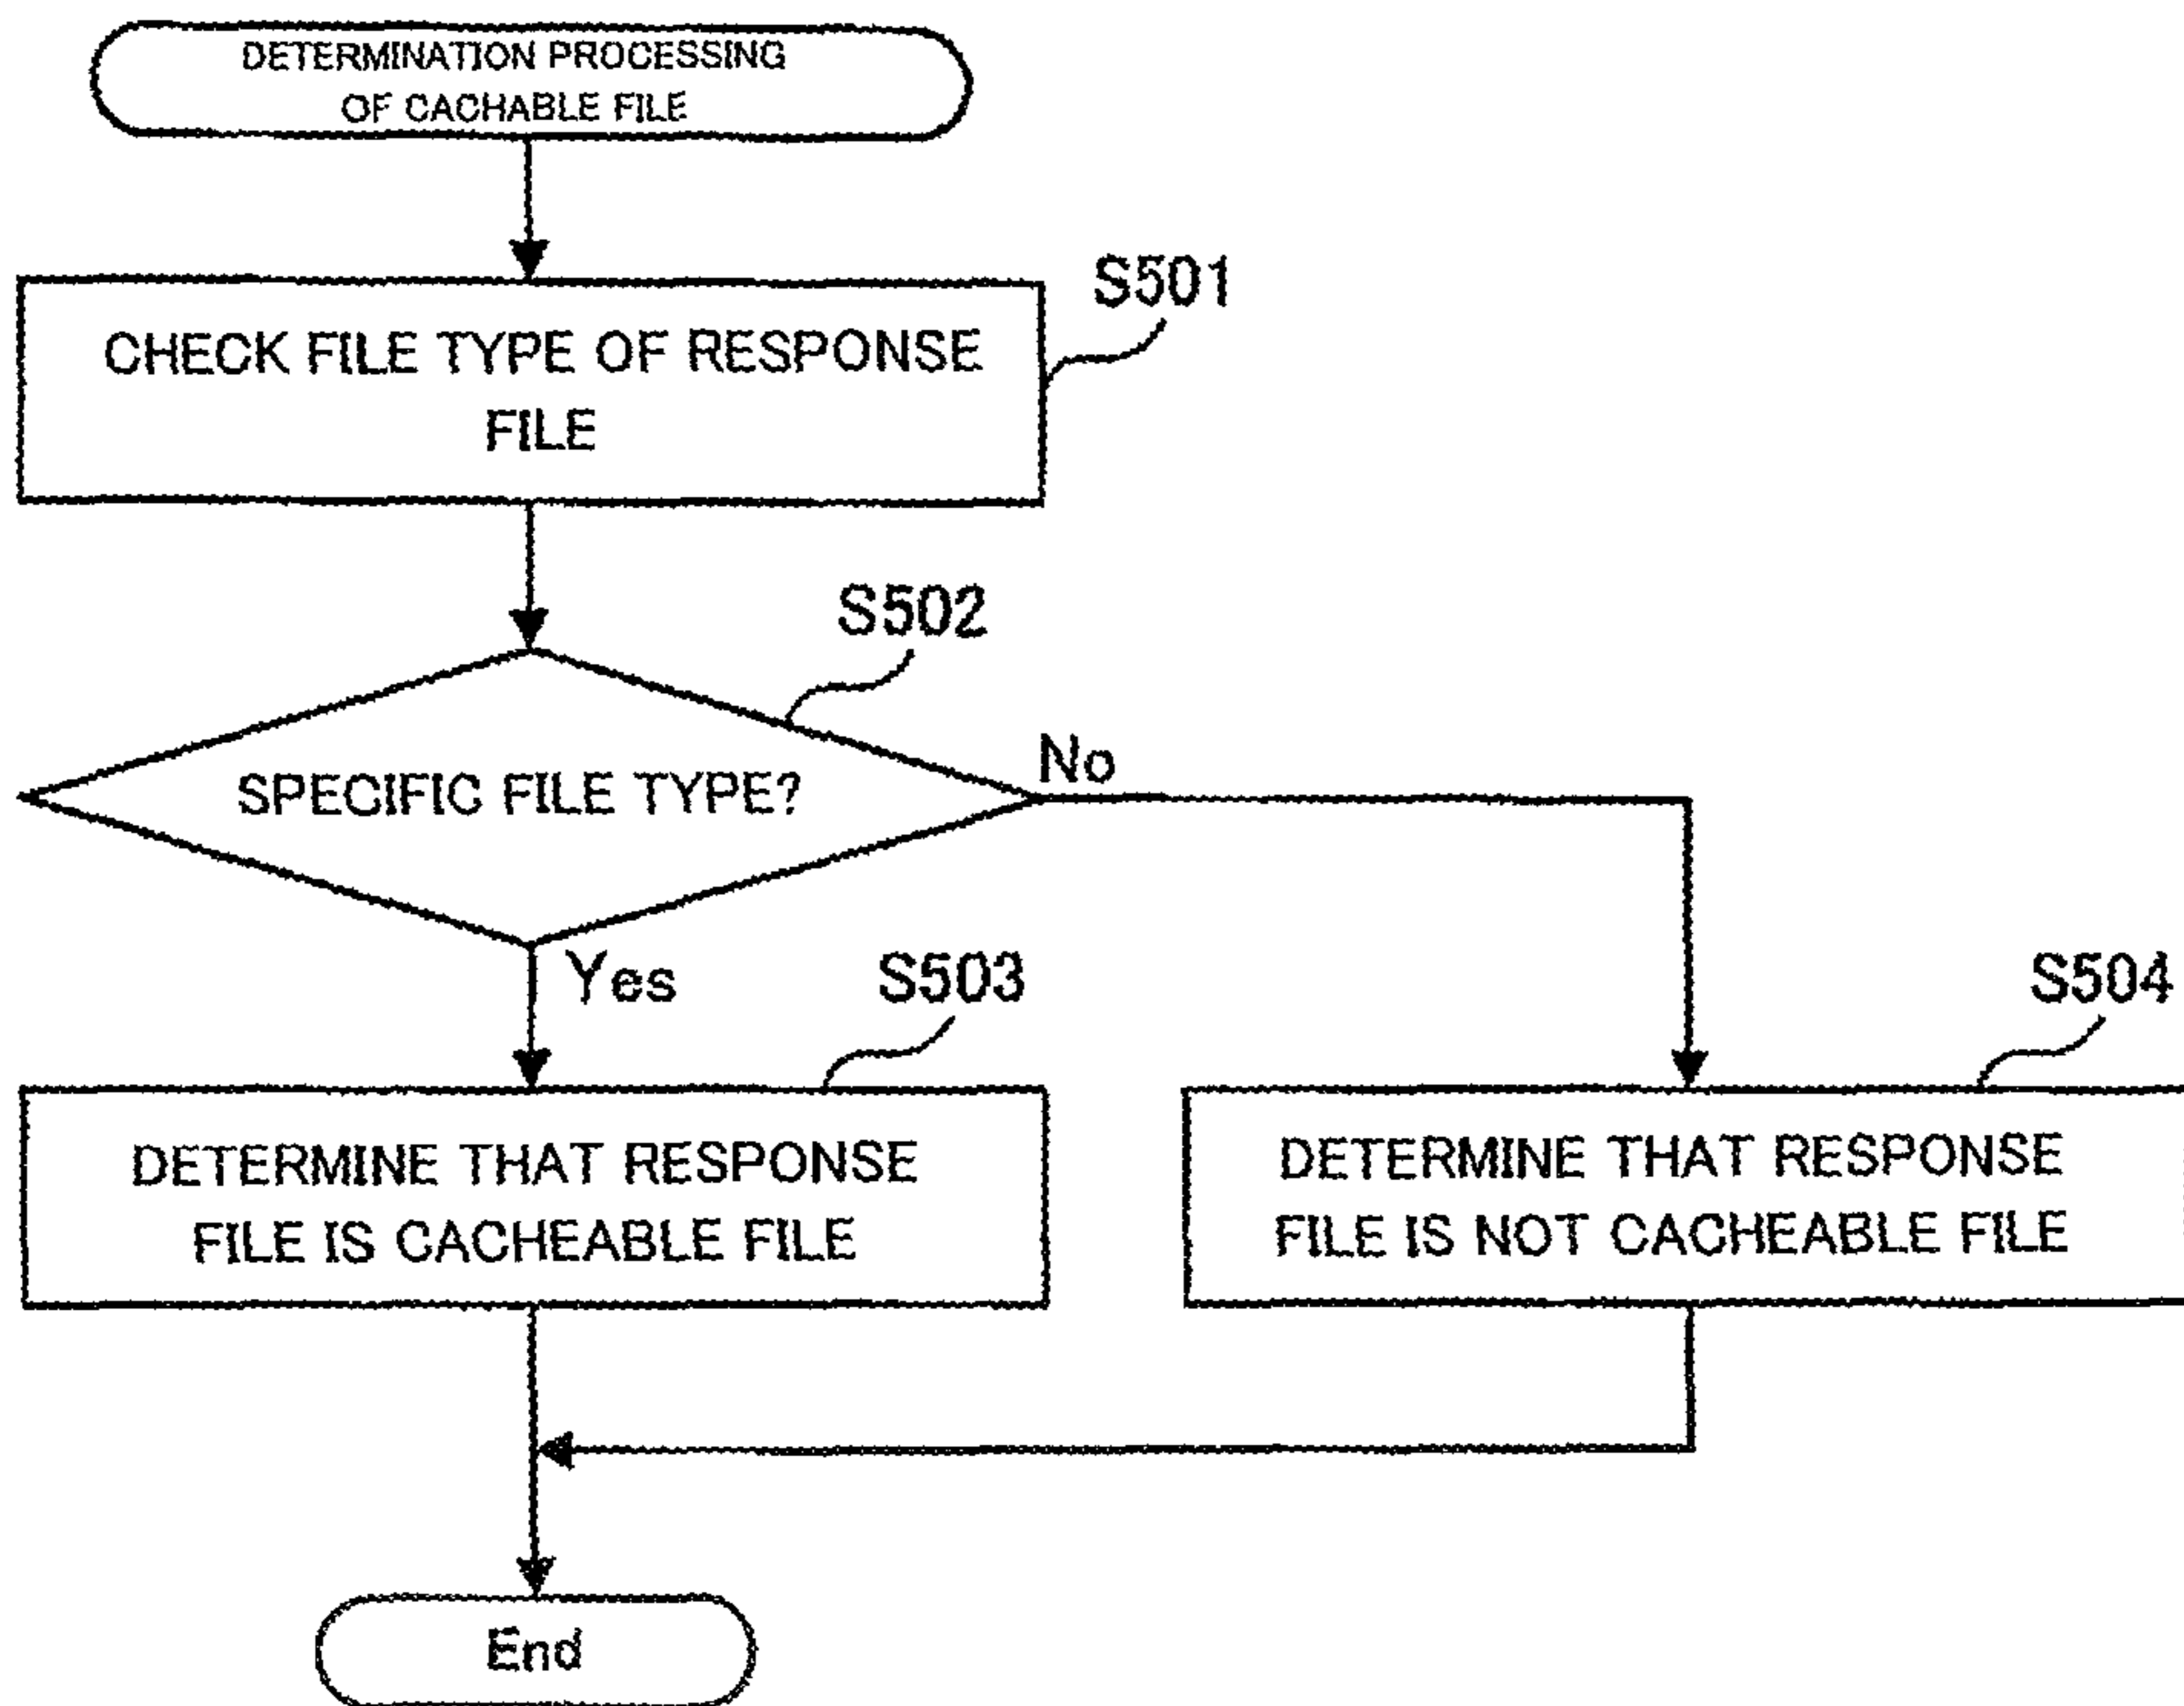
DETERMINATION PROCESSING OF CACHABLE FILE

S501

CHECK FILE TYPE OF RESPONSE FILE

S502

SPECIFIC FILE TYPE?

No

Yes

S503

S504

DETERMINE THAT RESPONSE FILE IS CACHEABLE FILE

DETERMINE THAT RESPONSE FILE IS NOT CACHEABLE FILE

End